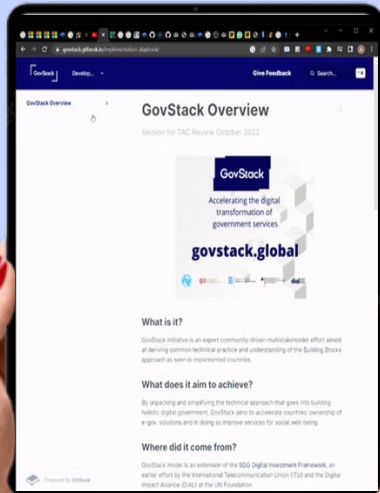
govstack.gitbook.io/implementation-playbook/

GovStack

Develop...

Give Feedback

Search...

GovStack Overview

GovStack Overview

Version for TAC Review October 2022

GovStack

Accelerating the digital transformation of government services

govstack.global

What is it?

GovStack initiative is an expert community-driven multistakeholder effort aimed at deriving common technical practice and understanding of the Building Blocks approach as seen in implemented countries.

What does it aim to achieve?

By unpacking and simplifying the technical approach that goes into building holistic digital government, GovStack aims to accelerate countries' ownership of e-gov. solutions and in doing so improve services for social well-being.

Where did it come from?

GovStack model is an extension of the SDG Digital Investment Framework, an earlier effort by the International Telecommunication Union (ITU) and the Digital Impact Alliance (DIAL) at the UN Foundation.

Powered by GitBook